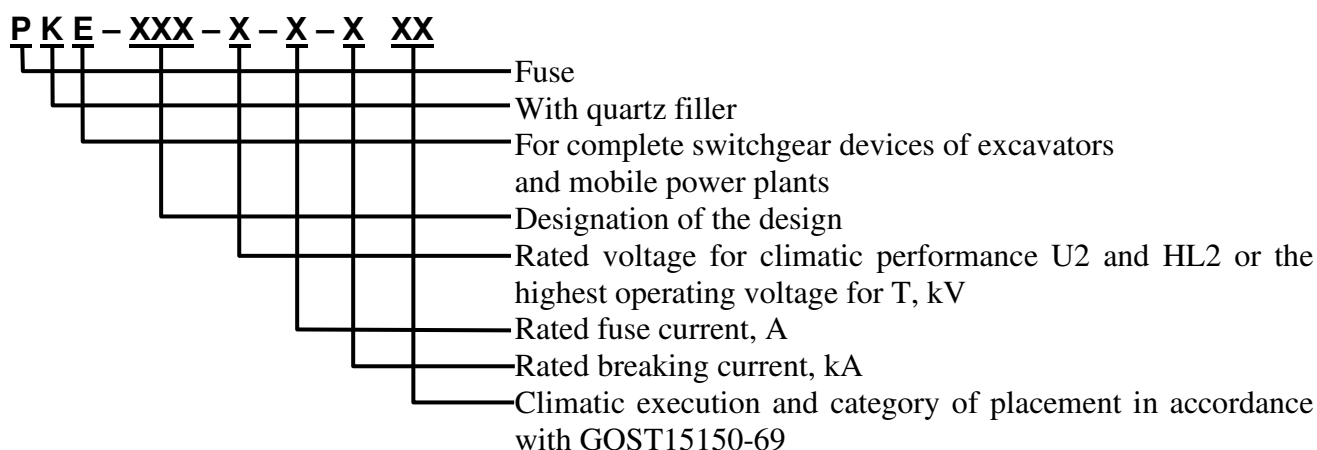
P K E – XXX – X – X – X XX

Fuse

With quartz filler

For complete switchgear devices of excavators and mobile power plants

Designation of the design

Rated voltage for climatic performance U2 and HL2 or the highest operating voltage for T, kV

Rated fuse current, A

Rated breaking current, kA

Climatic execution and category of placement in accordance with GOST15150-69